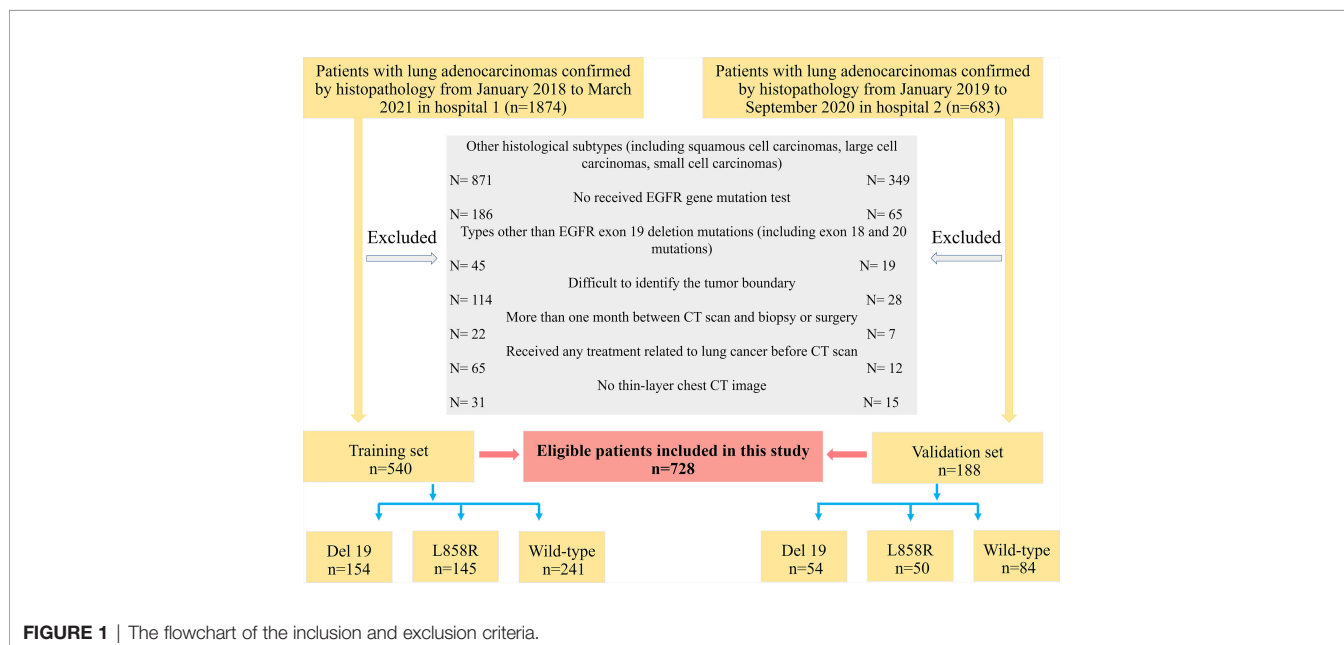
Patients with lung adenocarcinomas confirmed by histopathology from January 2018 to March 2021 in hospital 1 (n=1874)

Patients with lung adenocarcinomas confirmed by histopathology from January 2019 to September 2020 in hospital 2 (n=683)

Excluded

Other histological subtypes (including squamous cell carcinomas, large cell carcinomas, small cell carcinomas)
N= 871 N= 349
No received EGFR gene mutation test
N= 186 N= 65
Types other than EGFR exon 19 deletion mutations (including exon 18 and 20 mutations)
N= 45 N= 19
Difficult to identify the tumor boundary
N= 114 N= 28
More than one month between CT scan and biopsy or surgery
N= 22 N= 7
Received any treatment related to lung cancer before CT scan
N= 65 N= 12
No thin-layer chest CT image
N= 31 N= 15

Excluded

Training set
n=540

Eligible patients included in this study
n=728

Validation set
n=188

Del 19
n=154

L858R
n=145

Wild-type
n=241

Del 19
n=54

L858R
n=50

Wild-type
n=84

FIGURE 1 | The flowchart of the inclusion and exclusion criteria.